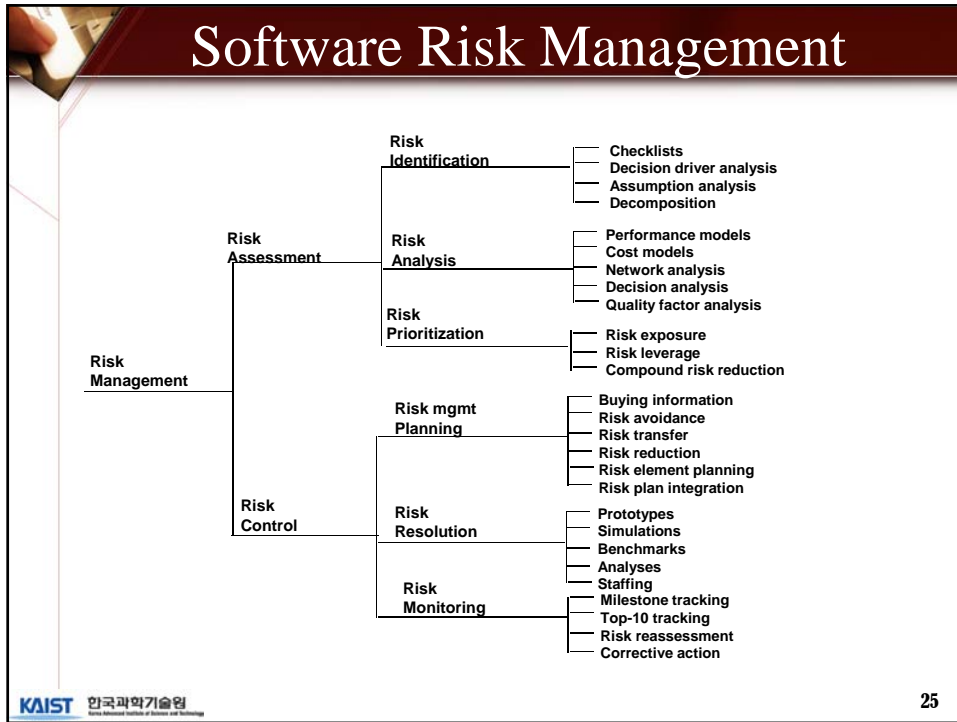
Software Risk Management

Risk Management

Risk Assessment

Risk Identification
Checklists
Decision driver analysis
Assumption analysis
Decomposition

Risk Analysis
Performance models
Cost models
Network analysis
Decision analysis
Quality factor analysis

Risk Prioritization
Risk exposure
Risk leverage
Compound risk reduction

Risk Control

Risk mgmt Planning
Buying information
Risk avoidance
Risk transfer
Risk reduction
Risk element planning
Risk plan integration

Risk Resolution
Prototypes
Simulations
Benchmarks
Analyses
Staffing

Risk Monitoring
Milestone tracking
Top-10 tracking
Risk reassessment
Corrective action

KAIST 한국과학기술원 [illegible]

25